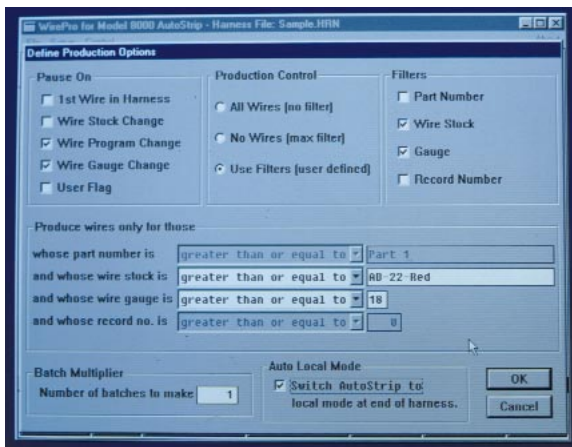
WirePro for Model 8000 AutoStrip - Harness File: Sample.HRN

Define Production Options

Pause On
1st Wire in Harness
Wire Stock Change
Wire Program Change
Wire Gauge Change
User Flag

Production Control
All Wires (no filter)
No Wires (max filter)
Use Filters (user defined)

Filters
Part Number
Wire Stock
Gauge
Record Number

Produce wires only for those
whose part number is | greater than or equal to | Part 1
and whose wire stock is | greater than or equal to | AD-22-Red
and whose wire gauge is | greater than or equal to | 18
and whose record no. is | greater than or equal to | 0

Batch Multiplier
Number of batches to make 1

Auto Local Mode
Switch AutoStrip to local mode at end of harness.

OK
Cancel